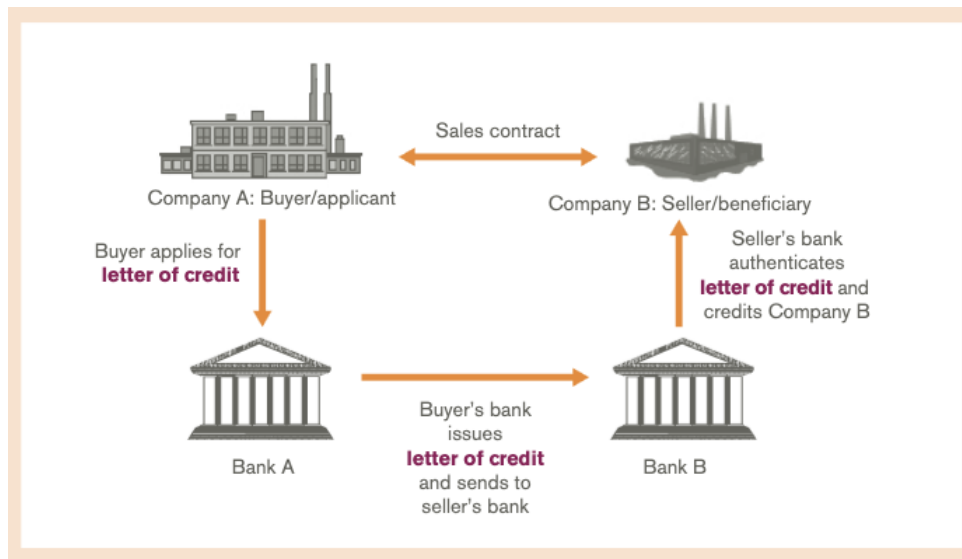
Sales contract

Company A: Buyer/applicant

Company B: Seller/beneficiary

Buyer applies for letter of credit

Seller's bank authenticates letter of credit and credits Company B

Bank A

Buyer's bank issues letter of credit and sends to seller's bank

Bank B